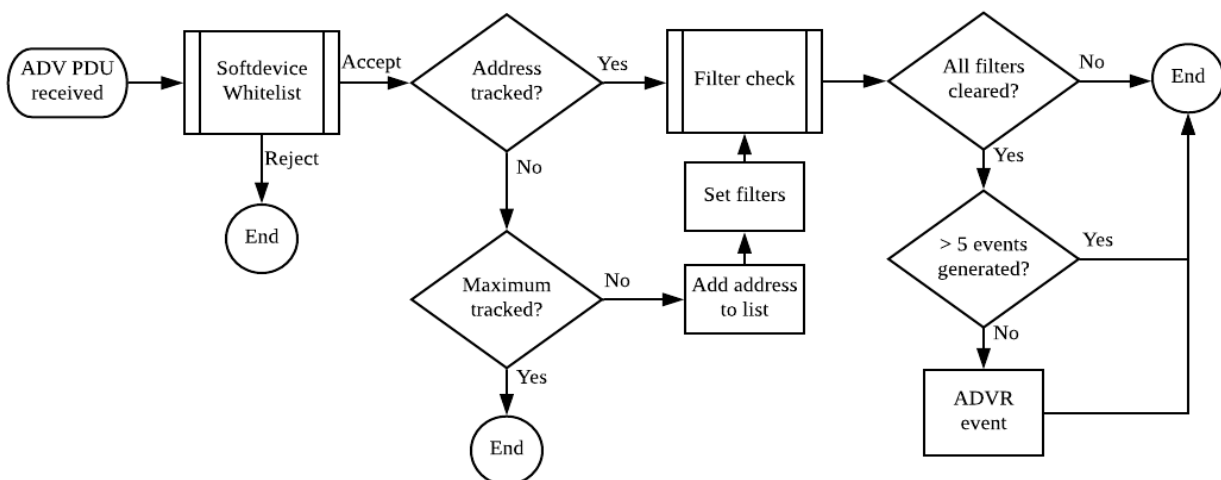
ADV PDU received

Softdevice Whitelist

Accept

Reject

End

Address tracked?

Yes

No

Maximum tracked?

No

Yes

End

Add address to list

Set filters

Filter check

All filters cleared?

No

End

Yes

> 5 events generated?

Yes

No

ADVR event